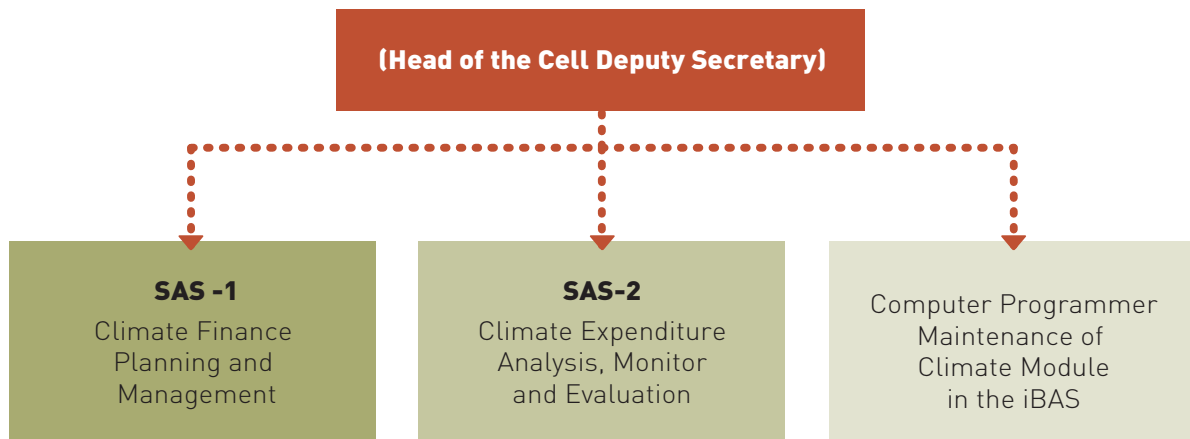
(Head of the Cell Deputy Secretary)

SAS -1
Climate Finance Planning and Management

SAS-2
Climate Expenditure Analysis, Monitor and Evaluation

Computer Programmer Maintenance of Climate Module in the iBAS